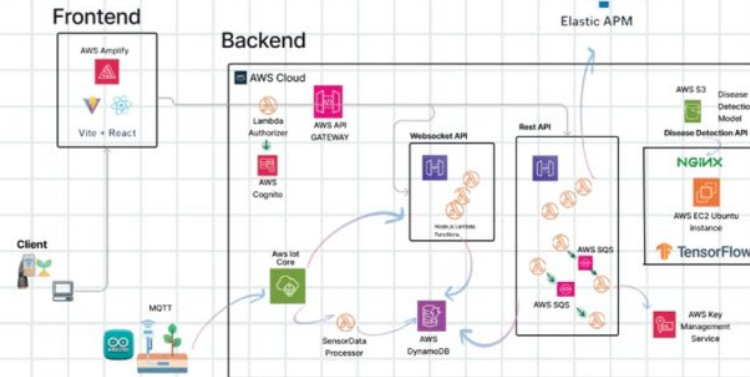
Frontend

AWS Amplify

Vite + React

Backend

AWS Cloud

Elastic APM

Lambda Authorizer

AWS API GATEWAY

AWS Cognito

Websocket API

NodeJs Lambda Functions

Rest API

AWS S3

Disease Detection Model

Disease Detection API

NGINX

AWS EC2 Ubuntu Instance

TensorFlow

Client

MQTT

Aws Iot Core

SensorData Processor

AWS DynamoDB

AWS SQS

AWS SQS

AWS Key Management Service